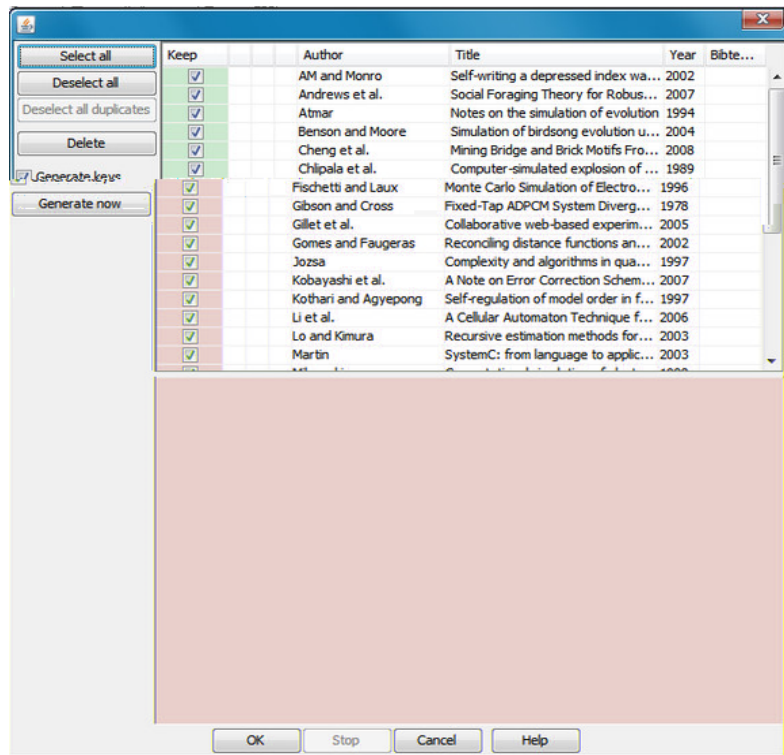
Select all
Deselect all
Deselect all duplicates
Delete
Generate keys
Generate now

| Keep | Author | Title | Year | Bibte... |
|---|---|---|---|---|
| ✓ | AM and Monro | Self-writing a depressed index wa... | 2002 | |
| ✓ | Andrews et al. | Social Foraging Theory for Robus... | 2007 | |
| ✓ | Atmar | Notes on the simulation of evolution | 1994 | |
| ✓ | Benson and Moore | Simulation of birdsong evolution u... | 2004 | |
| ✓ | Cheng et al. | Mining Bridge and Brick Motifs Fro... | 2008 | |
| ✓ | Chlipala et al. | Computer-simulated explosion of ... | 1989 | |
| ✓ | Fischetti and Laux | Monte Carlo Simulation of Electro... | 1996 | |
| ✓ | Gibson and Cross | Fixed-Tap ADPCM System Diverg... | 1978 | |
| ✓ | Gillet et al. | Collaborative web-based experim... | 2005 | |
| ✓ | Gomes and Faugeras | Reconciling distance functions an... | 2002 | |
| ✓ | Jozsa | Complexity and algorithms in qua... | 1997 | |
| ✓ | Kobayashi et al. | A Note on Error Correction Schem... | 2007 | |
| ✓ | Kothari and Agyepong | Self-regulation of model order in f... | 1997 | |
| ✓ | Li et al. | A Cellular Automaton Technique f... | 2006 | |
| ✓ | Lo and Kimura | Recursive estimation methods for... | 2003 | |
| ✓ | Martin | SystemC: from language to applic... | 2003 | |

OK
Stop
Cancel
Help